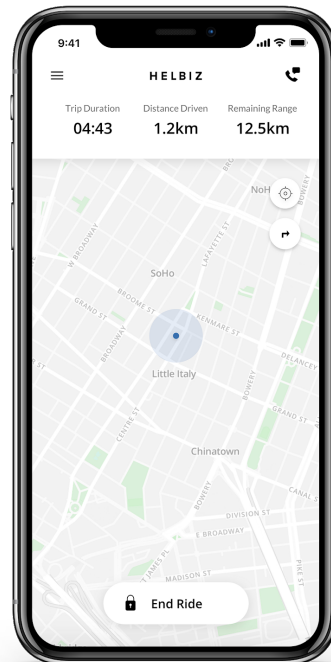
9:41

HELBIZ

Trip Duration
04:43

Distance Driven
1.2km

Remaining Range
12.5km

NoH
BOWERY
LAFAYETTE ST
W BROADWAY
SoHo
BROOME ST
GRAND ST
BROADWAY
KENMARE ST
DELANCEY
Little Italy
BOWERY
CENTRE ST
GRAND ST
Chinatown
CANAL S
BOWERY
DIVISION ST
E BROADWAY
ST JAMES PL
MADISON ST
PIKE ST

End Ride